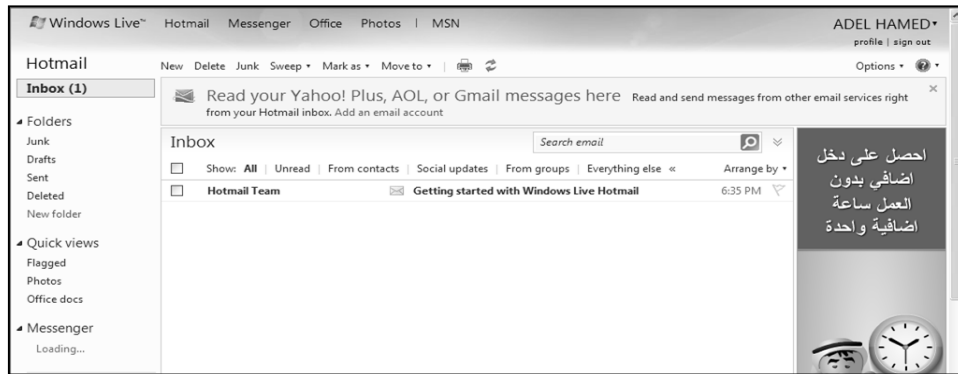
Windows Live™ Hotmail Messenger Office Photos | MSN

ADEL HAMED ▾
profile | sign out

Hotmail

New Delete Junk Sweep ▾ Mark as ▾ Move to ▾

Options ▾

Inbox (1)

Read your Yahoo! Plus, AOL, or Gmail messages here Read and send messages from other email services right from your Hotmail inbox. Add an email account

◢ Folders
Junk
Drafts
Sent
Deleted
New folder

Inbox

Search email

Show: All | Unread | From contacts | Social updates | From groups | Everything else «

Arrange by ▾

Hotmail Team Getting started with Windows Live Hotmail 6:35 PM

احصل على دخل اضافي بدون العمل ساعة اضافية واحدة

◢ Quick views
Flagged
Photos
Office docs

◢ Messenger
Loading...